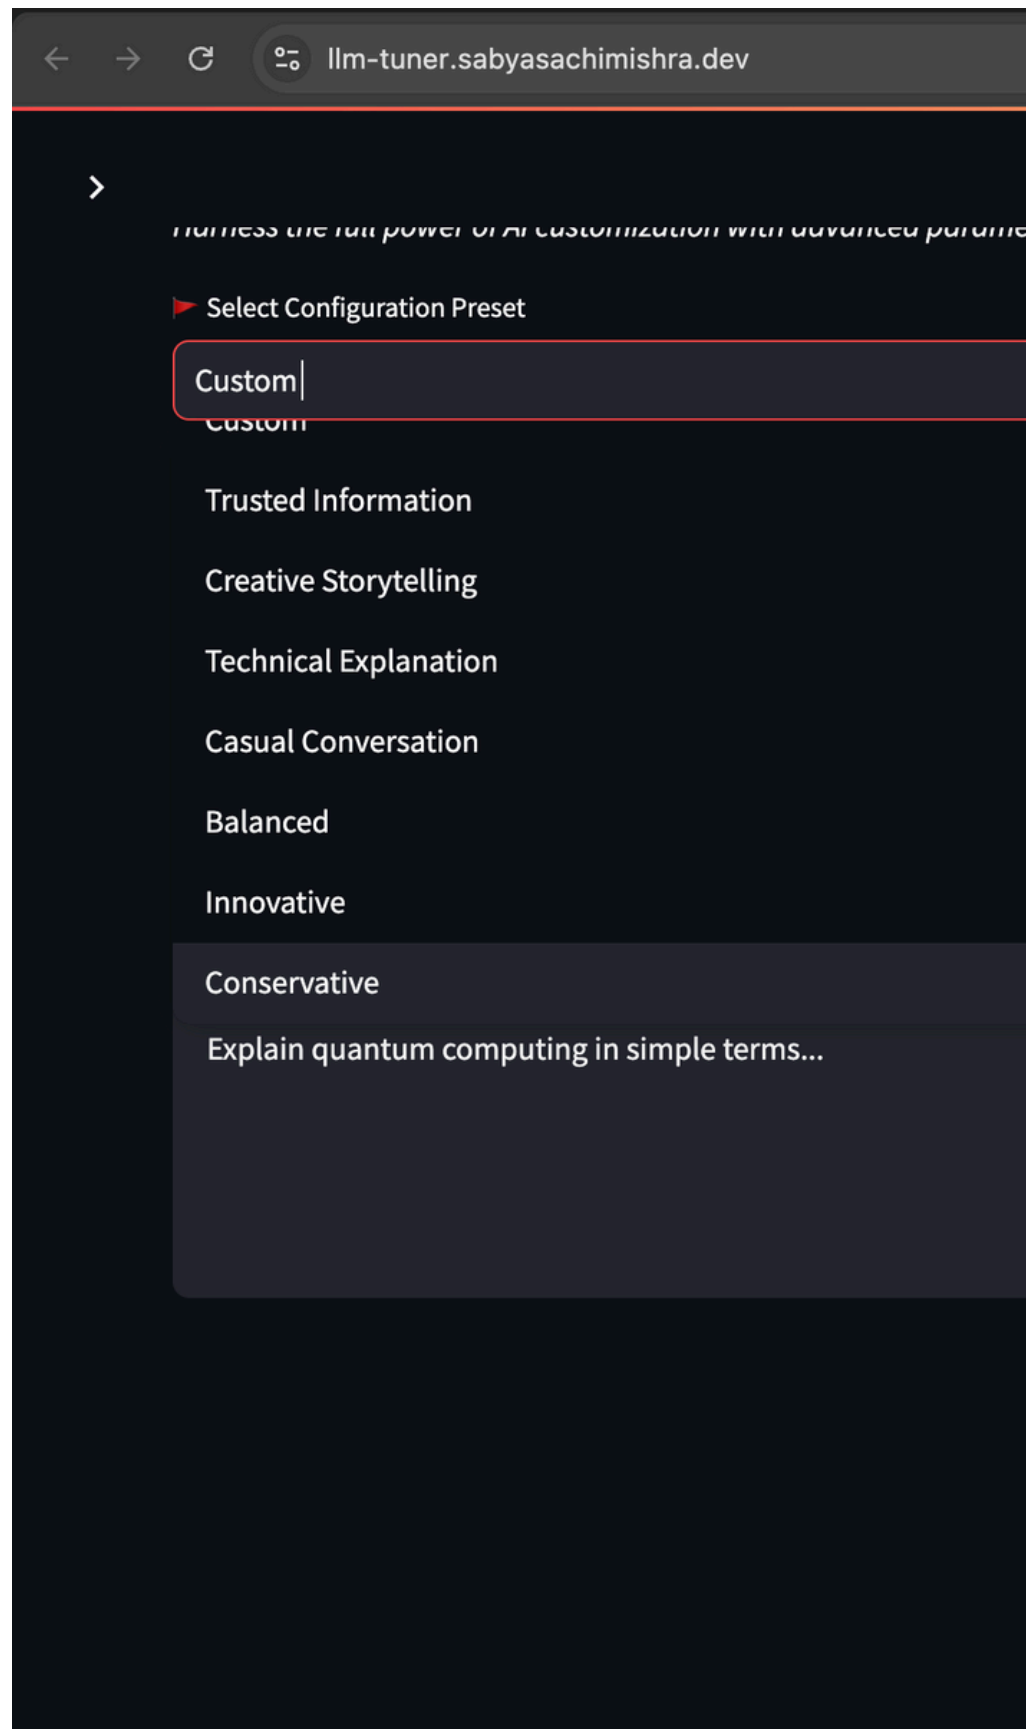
llm-tuner.sabyasachimishra.dev

Harness the full power of AI customization with advanced parame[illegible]

Select Configuration Preset

Custom

Custom

Trusted Information

Creative Storytelling

Technical Explanation

Casual Conversation

Balanced

Innovative

Conservative

Explain quantum computing in simple terms...